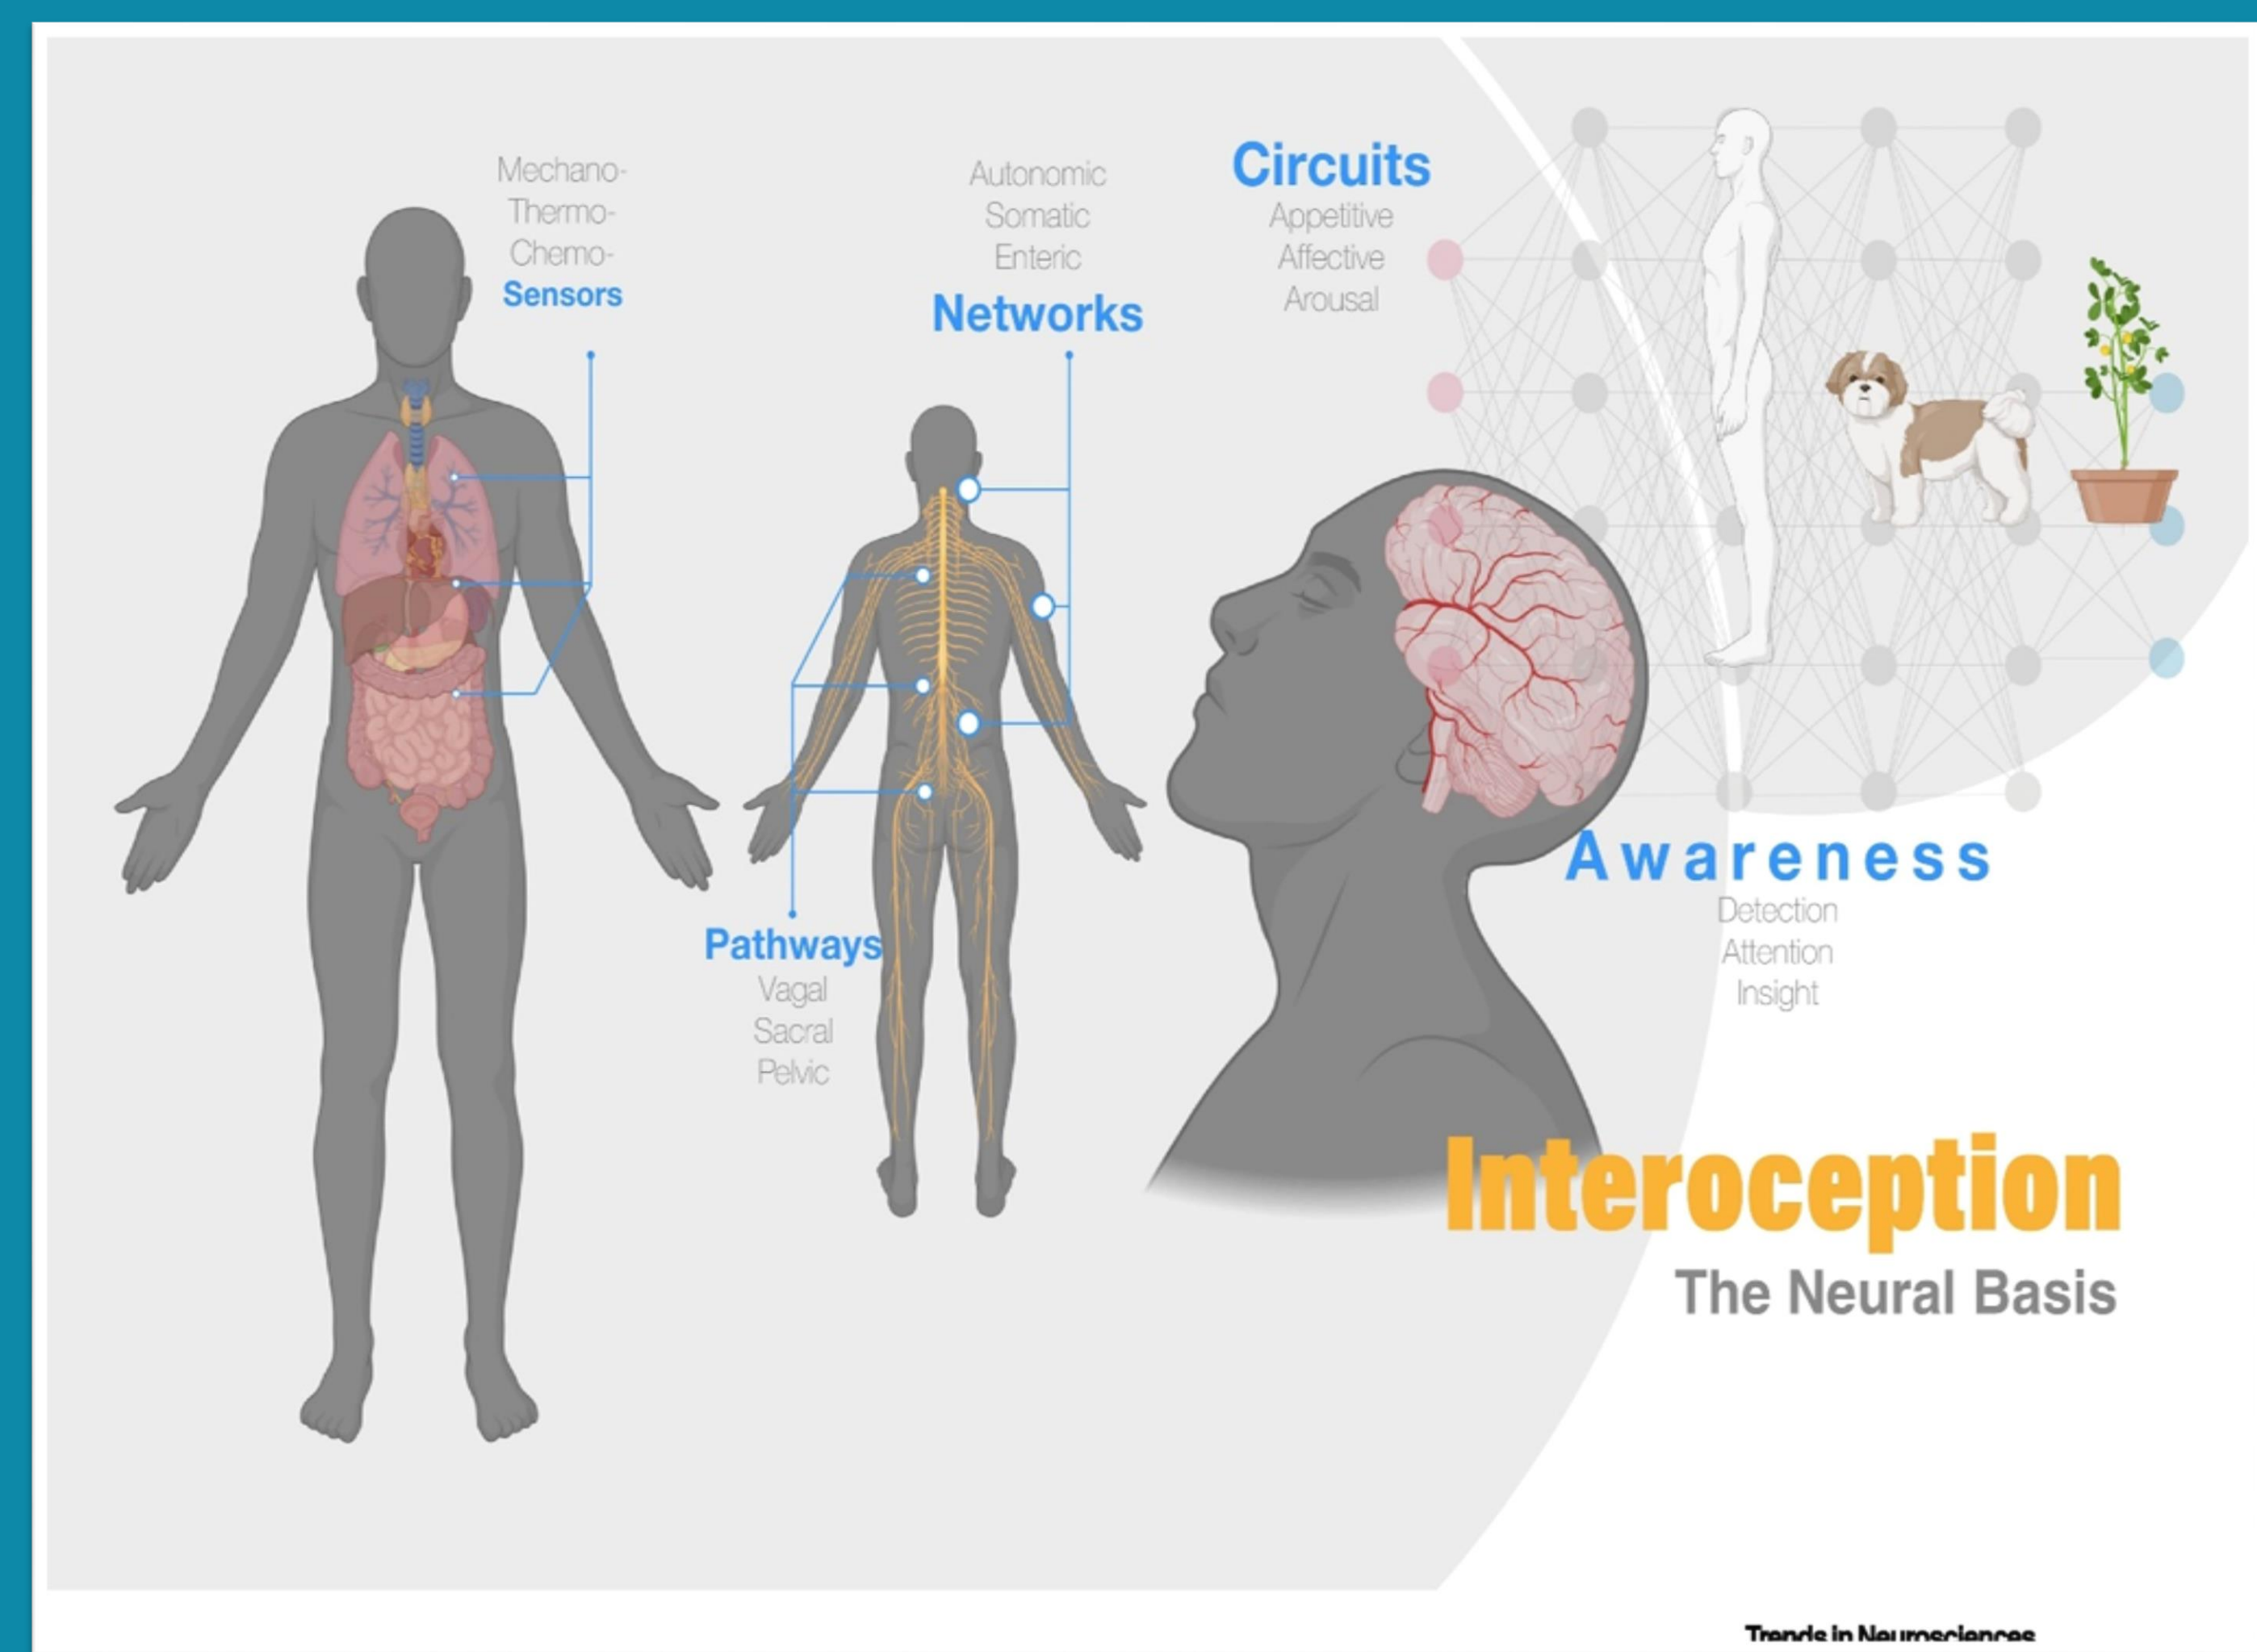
Mechano-
Thermo-
Chemo-
Sensors

Autonomic
Somatic
Enteric
Networks

Circuits
Appetitive
Affective
Arousal

Pathways
Vagal
Sacral
Pelvic

Awareness
Detection
Attention
Insight

Interoception
The Neural Basis

Trends in Neurosciences